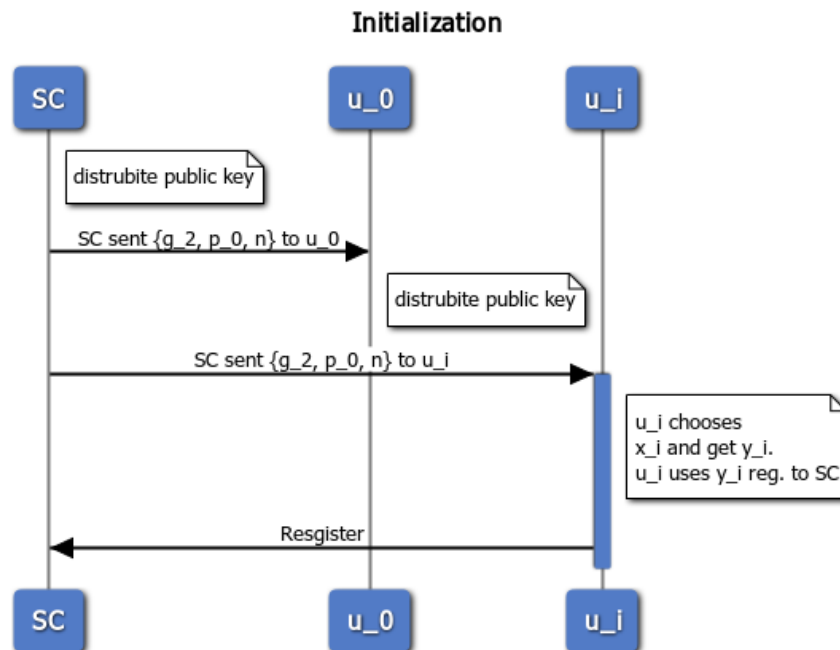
Initialization

SC

u_0

u_i

distrubite public key

SC sent {g_2, p_0, n} to u_0

distrubite public key

SC sent {g_2, p_0, n} to u_i

u_i chooses
x_i and get y_i.
u_i uses y_i reg. to SC

Resgister

SC

u_0

u_i